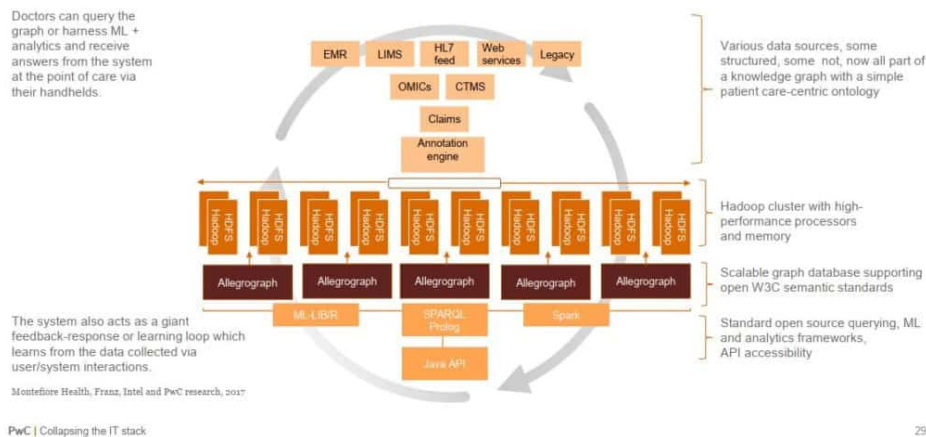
Doctors can query the graph or harness ML + analytics and receive answers from the system at the point of care via their handhelds.

EMR

LIMS

HL7 feed

Web services

Legacy

OMICs

CTMS

Claims

Annotation engine

Various data sources, some structured, some not, now all part of a knowledge graph with a simple patient care-centric ontology

HDFS Hadoop

HDFS Hadoop

HDFS Hadoop

HDFS Hadoop

HDFS Hadoop

HDFS Hadoop

HDFS Hadoop

HDFS Hadoop

HDFS Hadoop

HDFS Hadoop

Hadoop cluster with high-performance processors and memory

Allegrograph

Allegrograph

Allegrograph

Allegrograph

Allegrograph

Scalable graph database supporting open W3C semantic standards

ML-LIB/R

SPARQL Prolog

Spark

Java API

Standard open source querying, ML and analytics frameworks, API accessibility

The system also acts as a giant feedback-response or learning loop which learns from the data collected via user/system interactions.

Montefiore Health, Franz, Intel and PwC research, 2017

PwC | Collapsing the IT stack

29